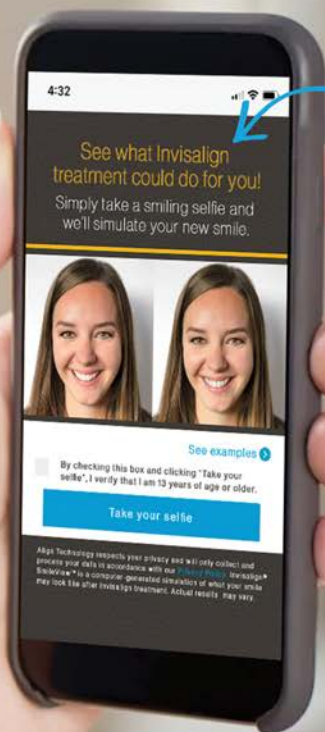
4:32

See what Invisalign treatment could do for you!

Simply take a smiling selfie and we'll simulate your new smile.

See examples

By checking this box and clicking "Take your selfie", I verify that I am 13 years of age or older.

Take your selfie

Align Technology respects your privacy and will only collect and process your data in accordance with our Privacy Policy. Invisalign® SmileView™ is a computer-generated simulation of what your smile may look like after Invisalign treatment. Actual results may vary.